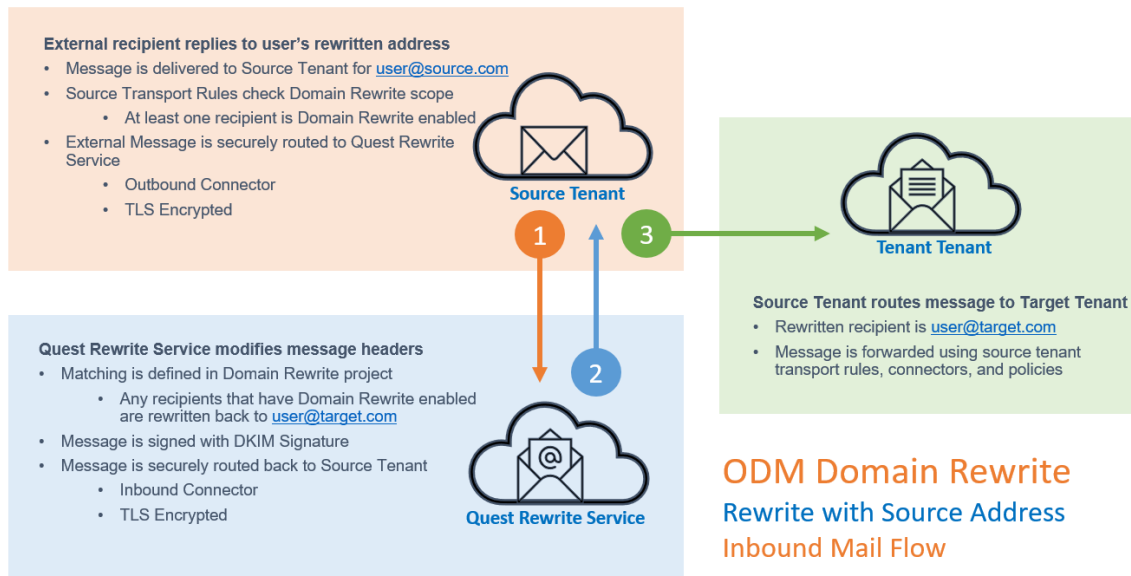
External recipient replies to user's rewritten address

- Message is delivered to Source Tenant for user@source.com
- Source Transport Rules check Domain Rewrite scope
  - At least one recipient is Domain Rewrite enabled
- External Message is securely routed to Quest Rewrite Service
  - Outbound Connector
  - TLS Encrypted

Source Tenant

1

2

3

Tenant Tenant

Source Tenant routes message to Target Tenant

- Rewritten recipient is user@target.com
- Message is forwarded using source tenant transport rules, connectors, and policies

Quest Rewrite Service modifies message headers

- Matching is defined in Domain Rewrite project
  - Any recipients that have Domain Rewrite enabled are rewritten back to user@target.com
- Message is signed with DKIM Signature
- Message is securely routed back to Source Tenant
  - Inbound Connector
  - TLS Encrypted

Quest Rewrite Service

ODM Domain Rewrite
Rewrite with Source Address
Inbound Mail Flow